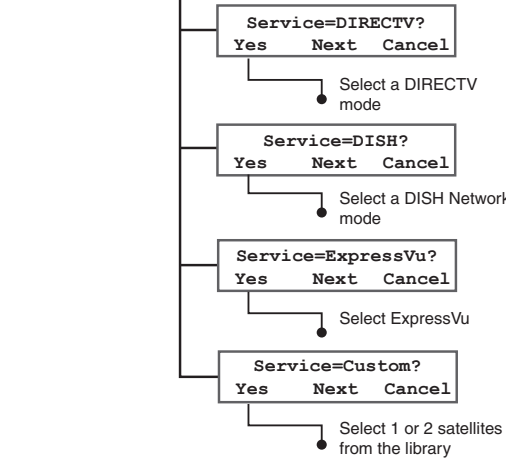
Service=DIRECTV?
Yes Next Cancel

Select a DIRECTV mode

Service=DISH?
Yes Next Cancel

Select a DISH Network mode

Service=ExpressVu?
Yes Next Cancel

Select ExpressVu

Service=Custom?
Yes Next Cancel

Select 1 or 2 satellites from the library